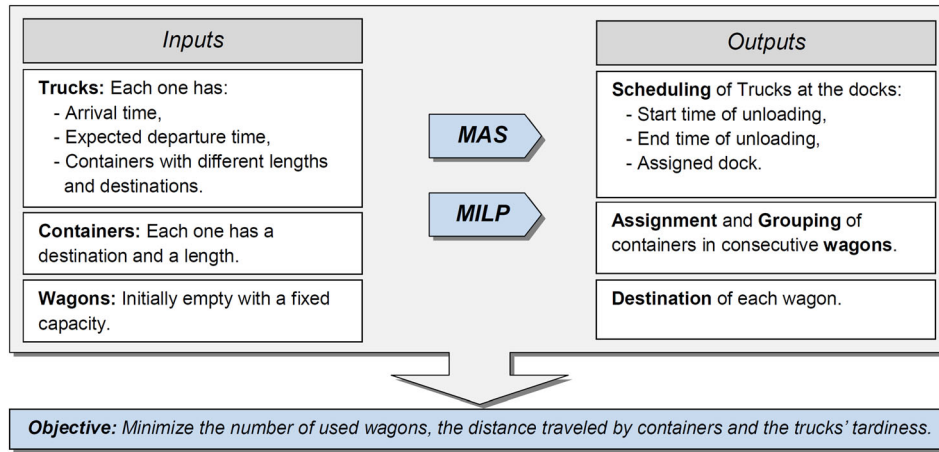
Inputs

**Trucks:** Each one has:
- Arrival time,
- Expected departure time,
- Containers with different lengths and destinations.

**Containers:** Each one has a destination and a length.

**Wagons:** Initially empty with a fixed capacity.

MAS

MILP

Outputs

**Scheduling** of Trucks at the docks:
- Start time of unloading,
- End time of unloading,
- Assigned dock.

**Assignment** and **Grouping** of containers in consecutive **wagons**.

**Destination** of each wagon.

**Objective:** Minimize the number of used wagons, the distance traveled by containers and the trucks' tardiness.